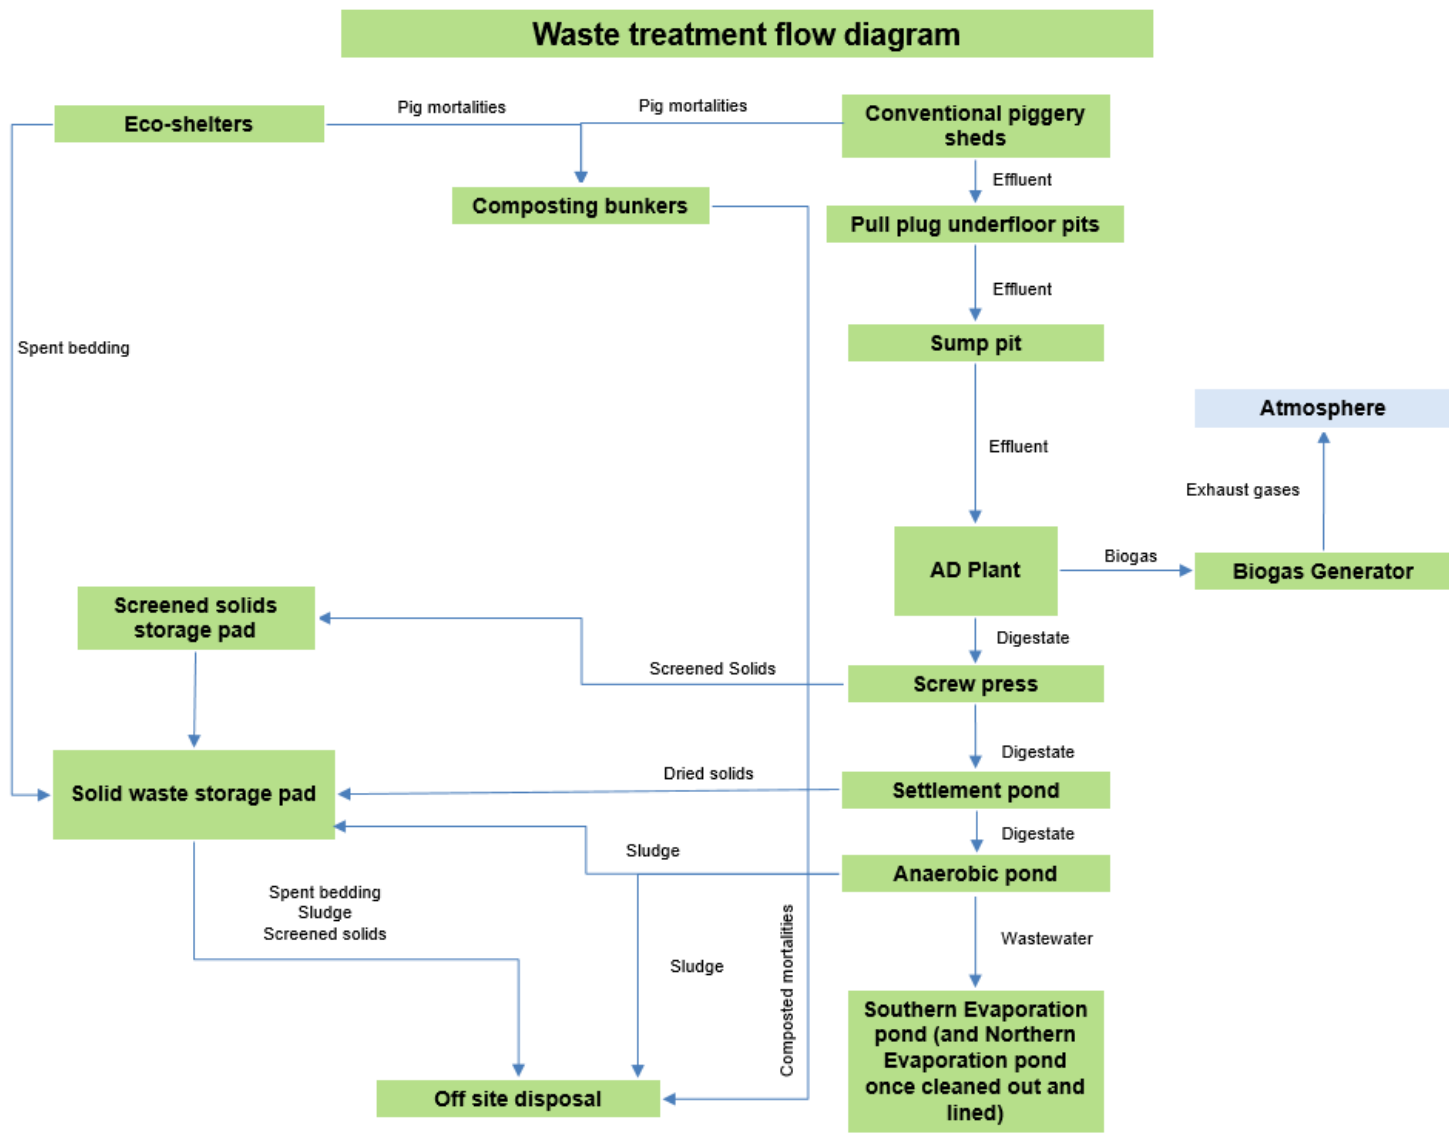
Waste treatment flow diagram

Eco-shelters

Pig mortalities

Pig mortalities

Conventional piggery sheds

Composting bunkers

Effluent

Pull plug underfloor pits

Effluent

Sump pit

Spent bedding

Atmosphere

Effluent

Exhaust gases

AD Plant

Biogas

Biogas Generator

Screened solids storage pad

Digestate

Screened Solids

Screw press

Digestate

Dried solids

Solid waste storage pad

Settlement pond

Digestate

Sludge

Anaerobic pond

Spent bedding
Sludge
Screened solids

Wastewater

Sludge

Composted mortalities

Southern Evaporation pond (and Northern Evaporation pond once cleaned out and lined)

Off site disposal